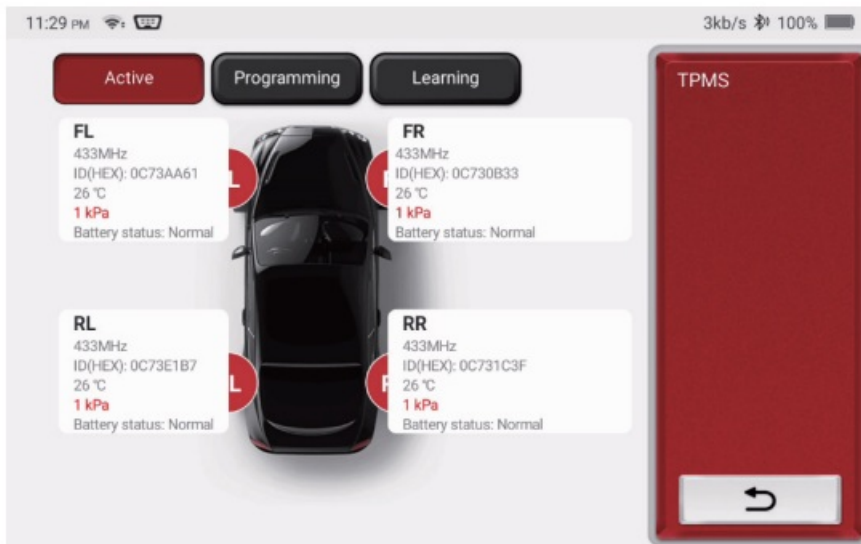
11:29 PM

3kb/s 100%

Active

Programming

Learning

TPMS

FL
433MHz
ID(HEX): 0C73AA61
26 ℃
1 kPa
Battery status: Normal

FR
433MHz
ID(HEX): 0C730B33
26 ℃
1 kPa
Battery status: Normal

RL
433MHz
ID(HEX): 0C73E1B7
26 ℃
1 kPa
Battery status: Normal

RR
433MHz
ID(HEX): 0C731C3F
26 ℃
1 kPa
Battery status: Normal